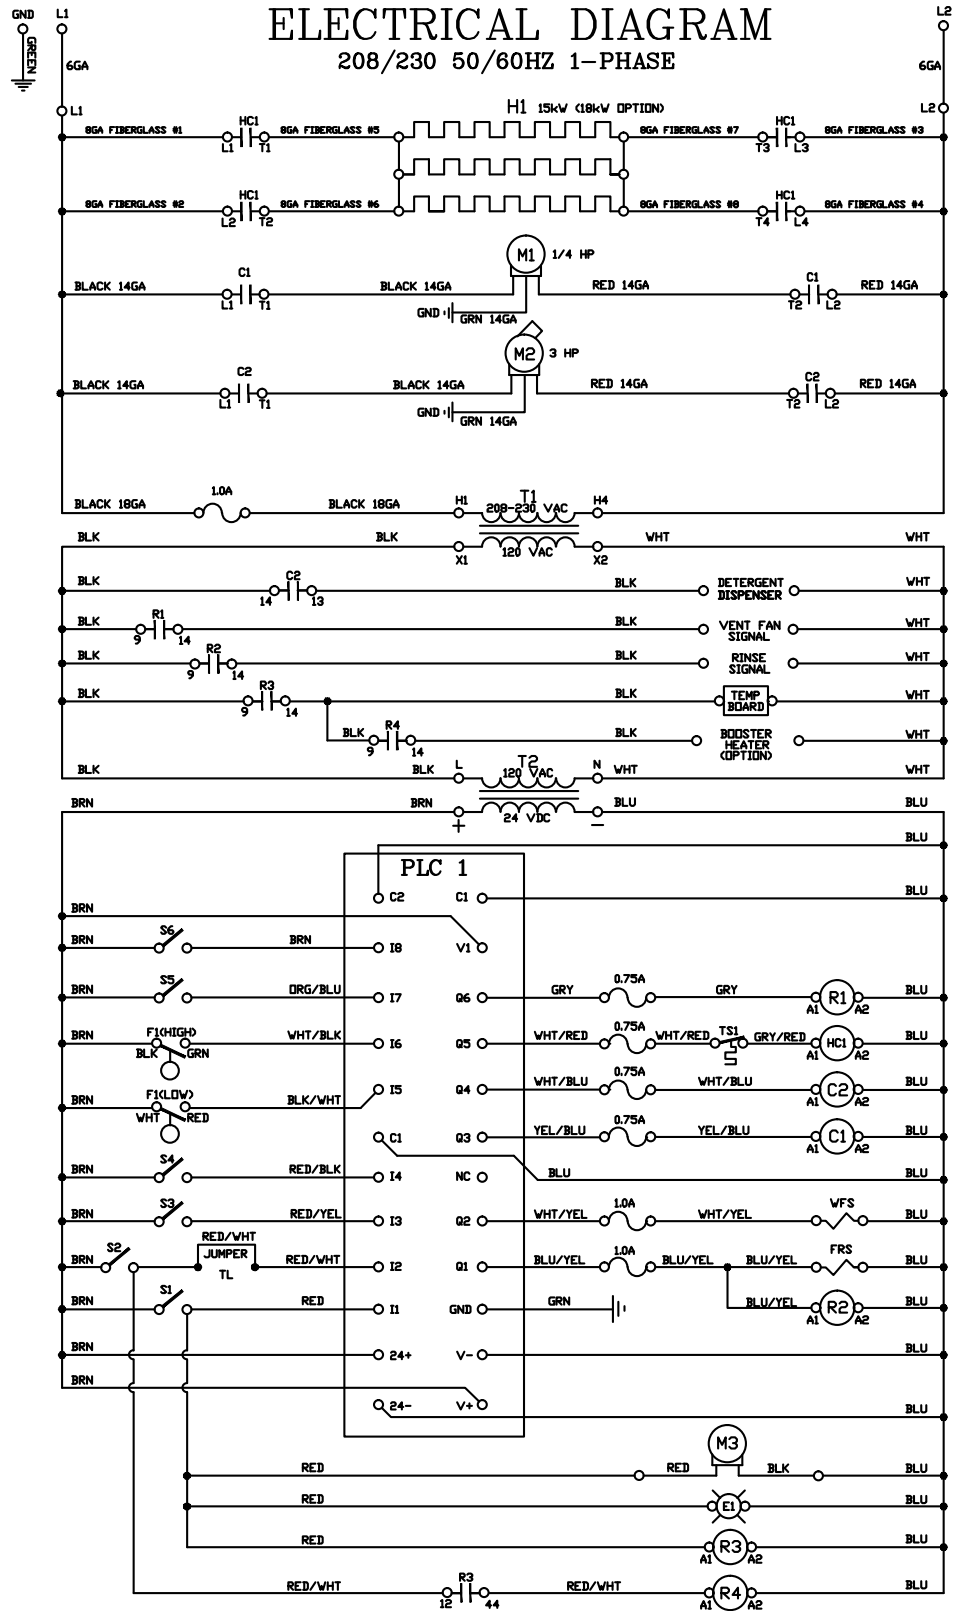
GND
GREEN
L1
6GA
ELECTRICAL DIAGRAM
208/230 50/60HZ 1-PHASE
L2
6GA
L1
L2
H1 15kW (18kW OPTION)
8GA FIBERGLASS #1
HC1
L1 T1
8GA FIBERGLASS #5
8GA FIBERGLASS #7
HC1
T3 L3
8GA FIBERGLASS #3
8GA FIBERGLASS #2
HC1
L2 T2
8GA FIBERGLASS #6
8GA FIBERGLASS #8
HC1
T4 L4
8GA FIBERGLASS #4
M1 1/4 HP
BLACK 14GA
C1
L1 T1
BLACK 14GA
RED 14GA
C1
T2 L2
RED 14GA
GND
GRN 14GA
M2 3 HP
BLACK 14GA
C2
L1 T1
BLACK 14GA
RED 14GA
C2
T2 L2
RED 14GA
GND
GRN 14GA
BLACK 18GA
1.0A
BLACK 18GA
H1
T1
208-230 VAC
H4
BLK
BLK
X1
120 VAC
X2
WHT
WHT
BLK
C2
14 13
BLK
DETERGENT DISPENSER
WHT
BLK
R1
9 14
BLK
VENT FAN SIGNAL
WHT
BLK
R2
9 14
BLK
RINSE SIGNAL
WHT
BLK
R3
9 14
BLK
TEMP BOARD
WHT
BLK
R4
9 14
BLK
BOOSTER HEATER (OPTION)
WHT
BLK
BLK
L
T2
120 VAC
N
WHT
WHT
BRN
BRN
+
24 VDC
−
BLU
BLU
BLU
PLC 1
C2
C1
BLU
BRN
BRN
S6
BRN
I8
V1
BRN
S5
ORG/BLU
I7
Q6
GRY
0.75A
GRY
R1
A1 A2
BLU
BRN
F1(HIGH)
BLK GRN
WHT/BLK
I6
Q5
WHT/RED
0.75A
WHT/RED
TS1
GRY/RED
HC1
A1 A2
BLU
BRN
F1(LOW)
WHT RED
BLK/WHT
I5
Q4
WHT/BLU
0.75A
WHT/BLU
C2
A1 A2
BLU
C1
Q3
YEL/BLU
0.75A
YEL/BLU
C1
A1
BLU
BRN
S4
RED/BLK
I4
NC
BLU
BLU
BRN
S3
RED/YEL
I3
Q2
WHT/YEL
1.0A
WHT/YEL
WFS
BLU
BRN
S2
RED/WHT
JUMPER
TL
RED/WHT
I2
Q1
BLU/YEL
1.0A
BLU/YEL
BLU/YEL
FRS
BLU
BRN
S1
RED
I1
GND
GRN
BLU/YEL
R2
A1 A2
BLU
BRN
24+
V-
BLU
BRN
24-
V+
BLU
M3
RED
RED
BLK
BLU
RED
E1
BLU
RED
R3
A1 A2
BLU
RED/WHT
R3
12 44
RED/WHT
R4
A1 A2
BLU